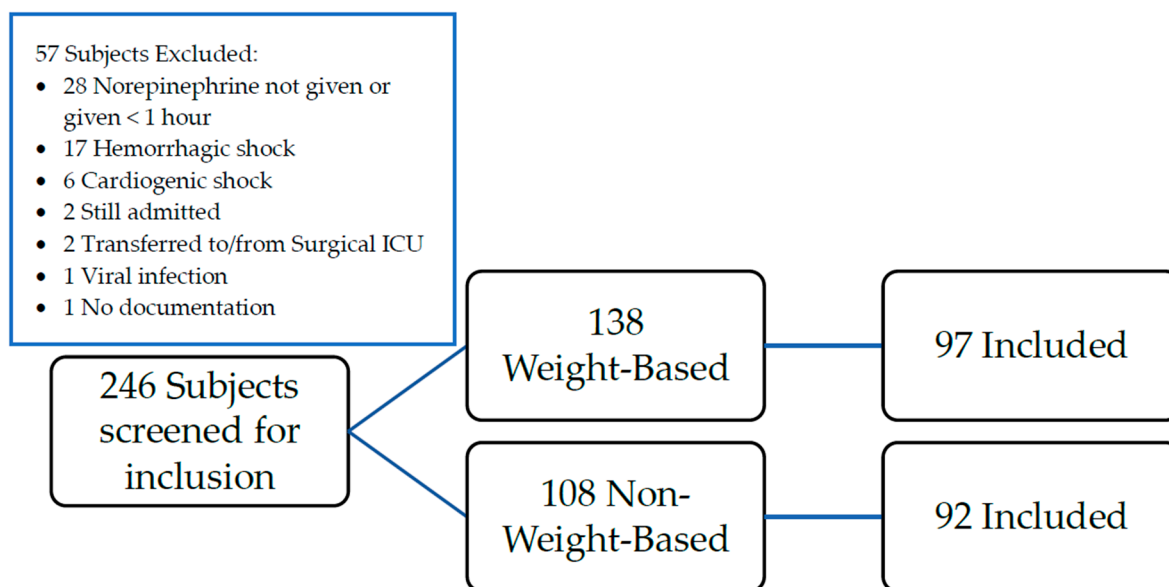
57 Subjects Excluded:

- 28 Norepinephrine not given or given < 1 hour
- 17 Hemorrhagic shock
- 6 Cardiogenic shock
- 2 Still admitted
- 2 Transferred to/from Surgical ICU
- 1 Viral infection
- 1 No documentation

246 Subjects screened for inclusion

138 Weight-Based

97 Included

108 Non-Weight-Based

92 Included